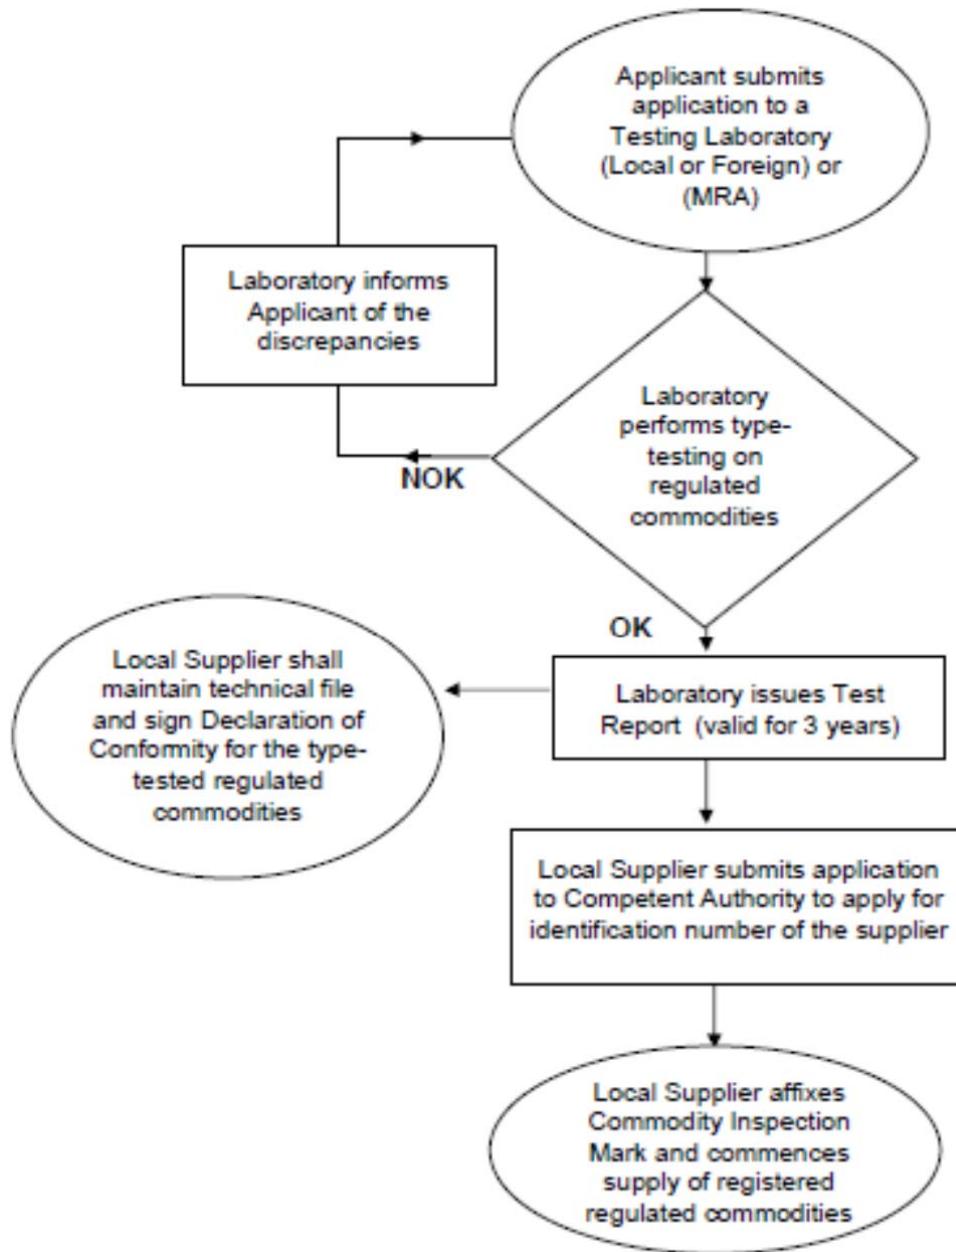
Applicant submits application to a Testing Laboratory (Local or Foreign) or (MRA)

Laboratory informs Applicant of the discrepancies

Laboratory performs type-testing on regulated commodities

NOK

OK

Local Supplier shall maintain technical file and sign Declaration of Conformity for the type-tested regulated commodities

Laboratory issues Test Report (valid for 3 years)

Local Supplier submits application to Competent Authority to apply for identification number of the supplier

Local Supplier affixes Commodity Inspection Mark and commences supply of registered regulated commodities